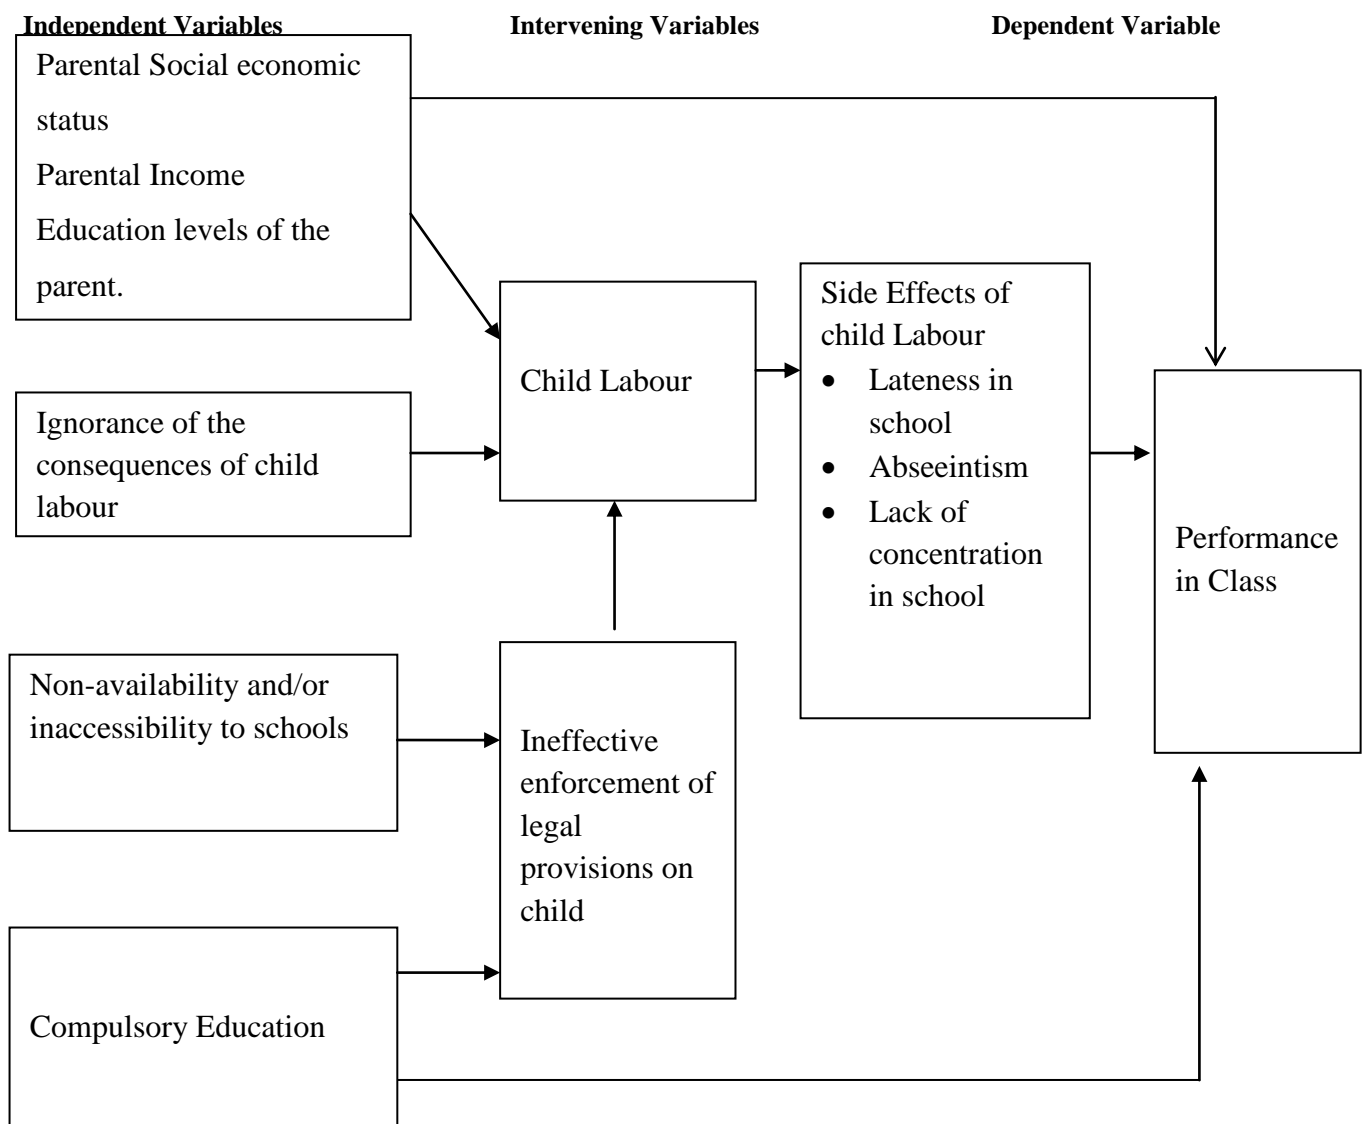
Independent Variables

Intervening Variables

Dependent Variable

Parental Social economic status
Parental Income
Education levels of the parent.

Child Labour

Side Effects of child Labour
- Lateness in school
- Abseeintism
- Lack of concentration in school

Performance in Class

Ignorance of the consequences of child labour

Non-availability and/or inaccessibility to schools

Ineffective enforcement of legal provisions on child

Compulsory Education